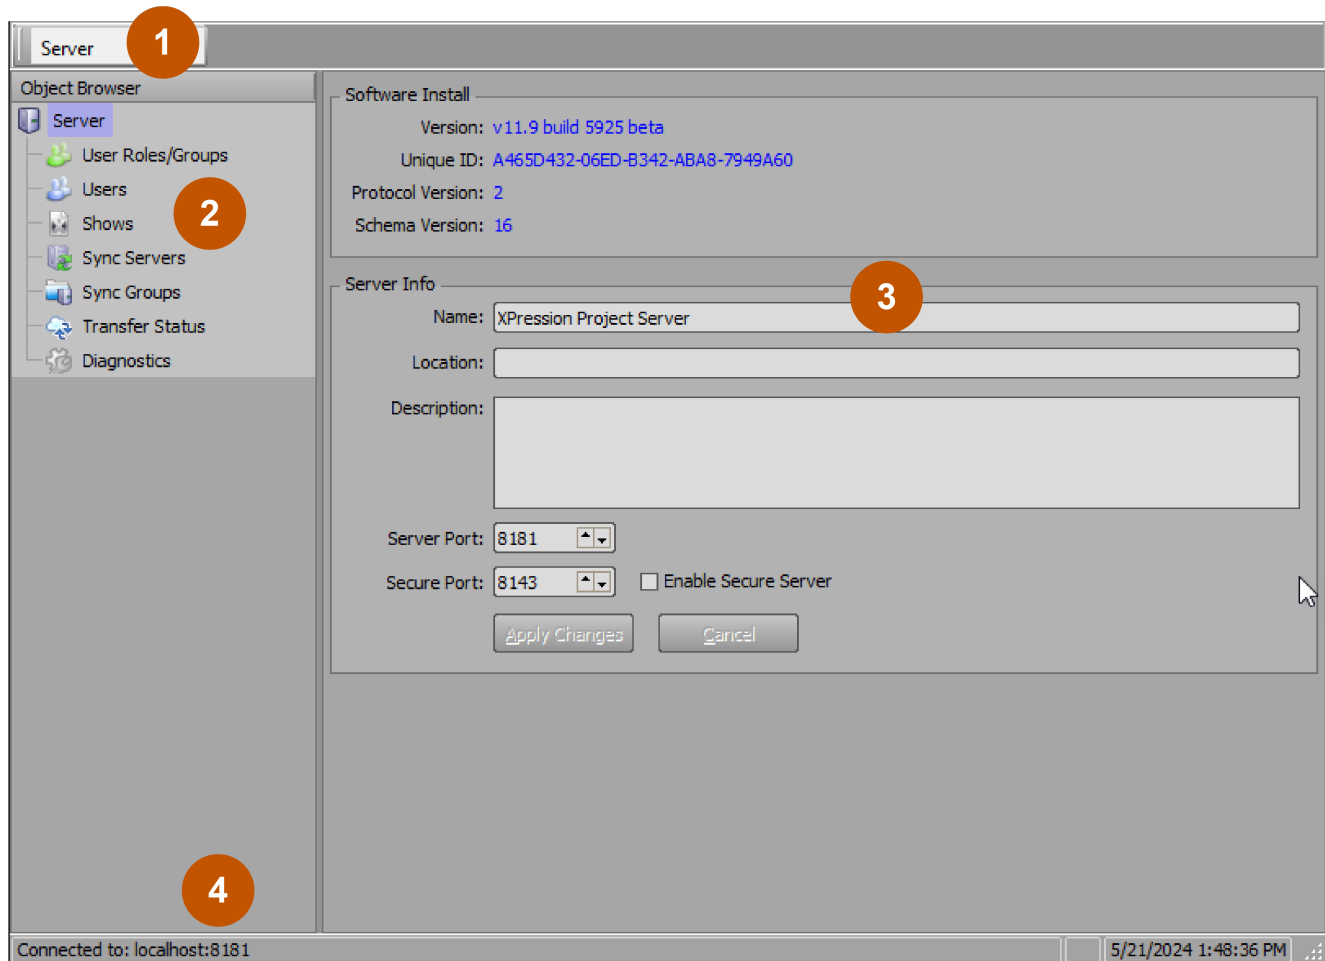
Server
1
Object Browser
Server
User Roles/Groups
Users
Shows
2
Sync Servers
Sync Groups
Transfer Status
Diagnostics
Software Install
Version: v11.9 build 5925 beta
Unique ID: A465D432-06ED-B342-ABA8-7949A60
Protocol Version: 2
Schema Version: 16
Server Info
3
Name: XPression Project Server
Location:
Description:
Server Port: 8181
Secure Port: 8143
Enable Secure Server
Apply Changes
Cancel
4
Connected to: localhost:8181
5/21/2024 1:48:36 PM